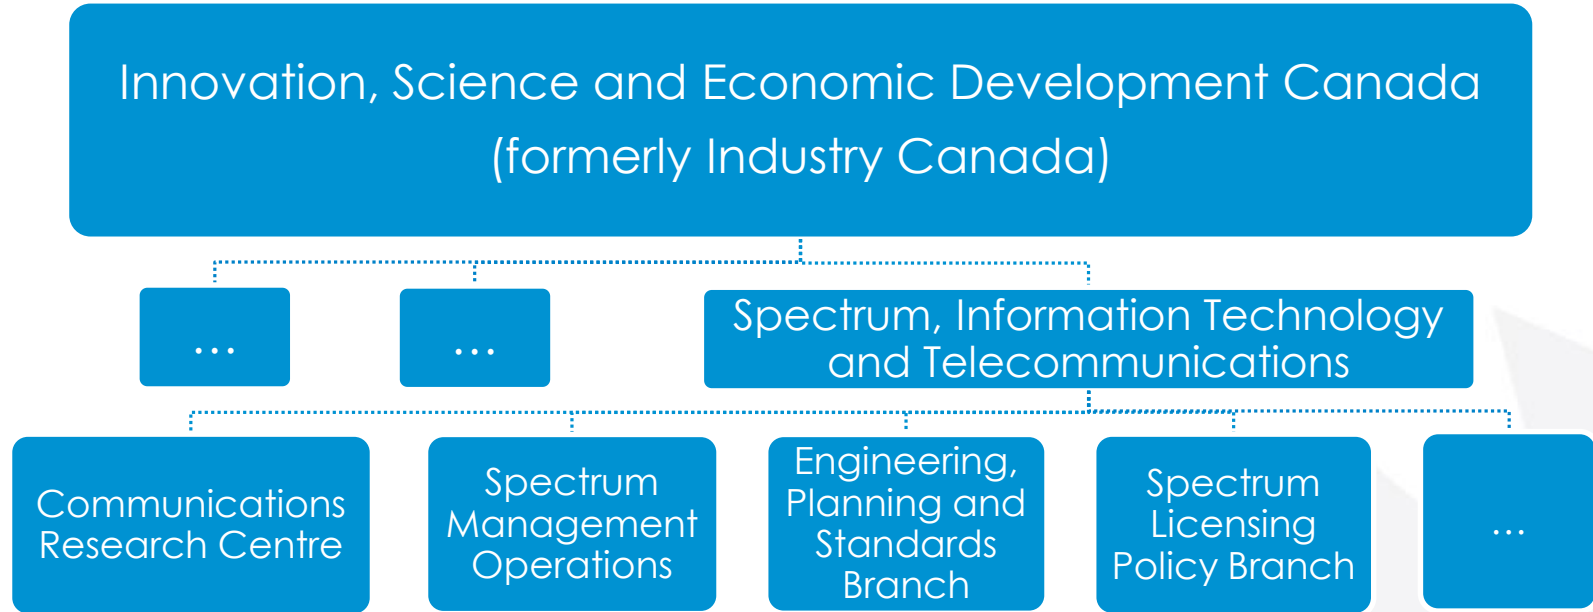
Innovation, Science and Economic Development Canada (formerly Industry Canada)

...

...

Spectrum, Information Technology and Telecommunications

Communications Research Centre

Spectrum Management Operations

Engineering, Planning and Standards Branch

Spectrum Licensing Policy Branch

...